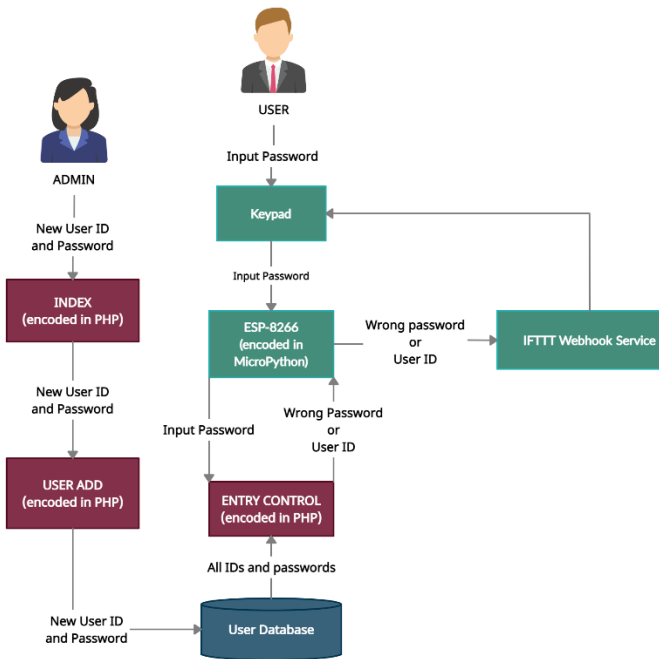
USER

Input Password

ADMIN

Keypad

New User ID and Password

Input Password

INDEX (encoded in PHP)

ESP-8266 (encoded in MicroPython)

Wrong password or User ID

IFTTT Webhook Service

New User ID and Password

Wrong Password or User ID

Input Password

USER ADD (encoded in PHP)

ENTRY CONTROL (encoded in PHP)

All IDs and passwords

New User ID and Password

User Database